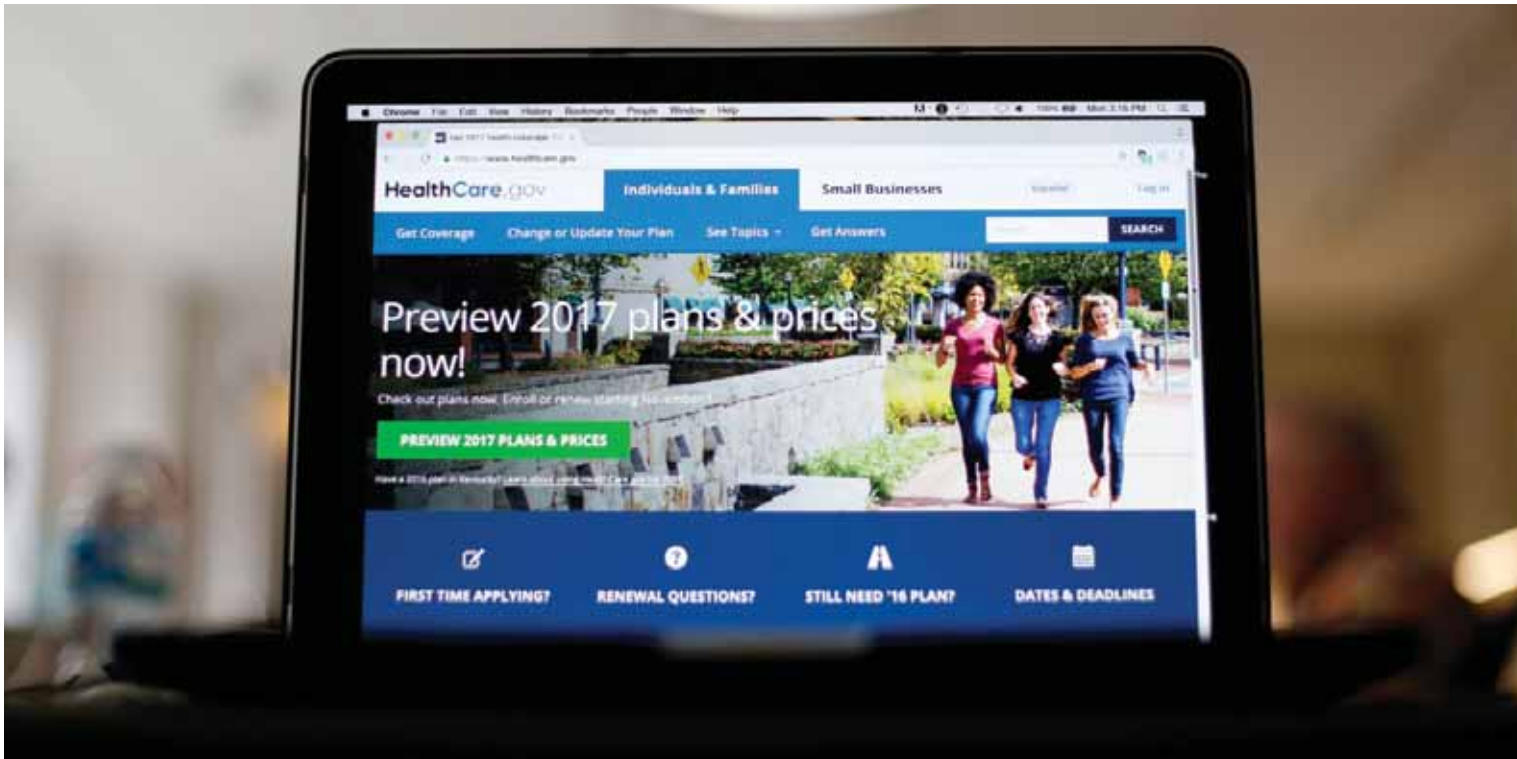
Chrome File Edit View History Bookmarks People Window Help

Mon 3:16 PM

https://www.healthcare.gov

HealthCare.gov

Individuals & Families

Small Businesses

Español

Log in

Get Coverage

Change or Update Your Plan

See Topics

Get Answers

SEARCH

Preview 2017 plans & prices now!

Check out plans now. Enroll or renew starting November 1.

PREVIEW 2017 PLANS & PRICES

Have a 2016 plan in Kentucky? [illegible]

FIRST TIME APPLYING?

RENEWAL QUESTIONS?

STILL NEED '16 PLAN?

DATES & DEADLINES